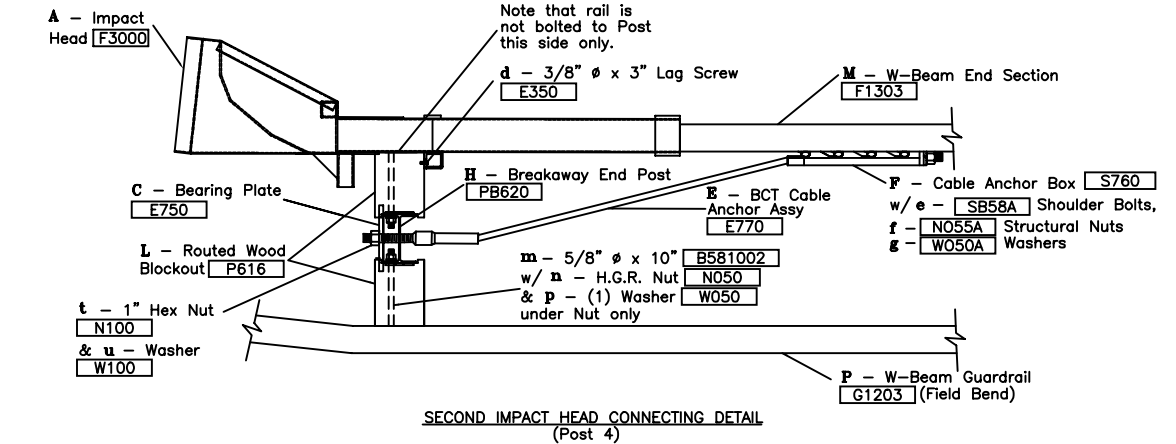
A – Impact Head F3000

Note that rail is not bolted to Post this side only.

d – 3/8" ø x 3" Lag Screw E350

M – W-Beam End Section F1303

C – Bearing Plate E750

H – Breakaway End Post PB620

E – BCT Cable Anchor Assy E770

F – Cable Anchor Box S760
w/ e – SB58A Shoulder Bolts,
f – N055A Structural Nuts
g – W050A Washers

L – Routed Wood Blockout P616

m – 5/8" ø x 10" B581002
w/ n – H.G.R. Nut N050
& p – (1) Washer W050 under Nut only

t – 1" Hex Nut N100
& u – Washer W100

P – W-Beam Guardrail G1203 (Field Bend)

SECOND IMPACT HEAD CONNECTING DETAIL
(Post 4)